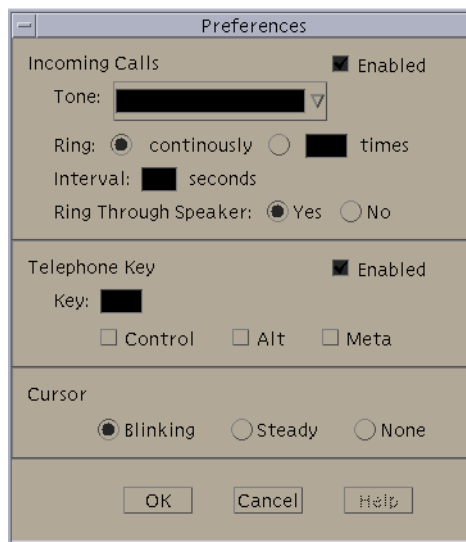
Preferences

Incoming Calls
Enabled

Tone:

Ring: continously times

Interval: seconds

Ring Through Speaker: Yes No

Telephone Key
Enabled

Key:

Control Alt Meta

Cursor

Blinking Steady None

OK Cancel Help